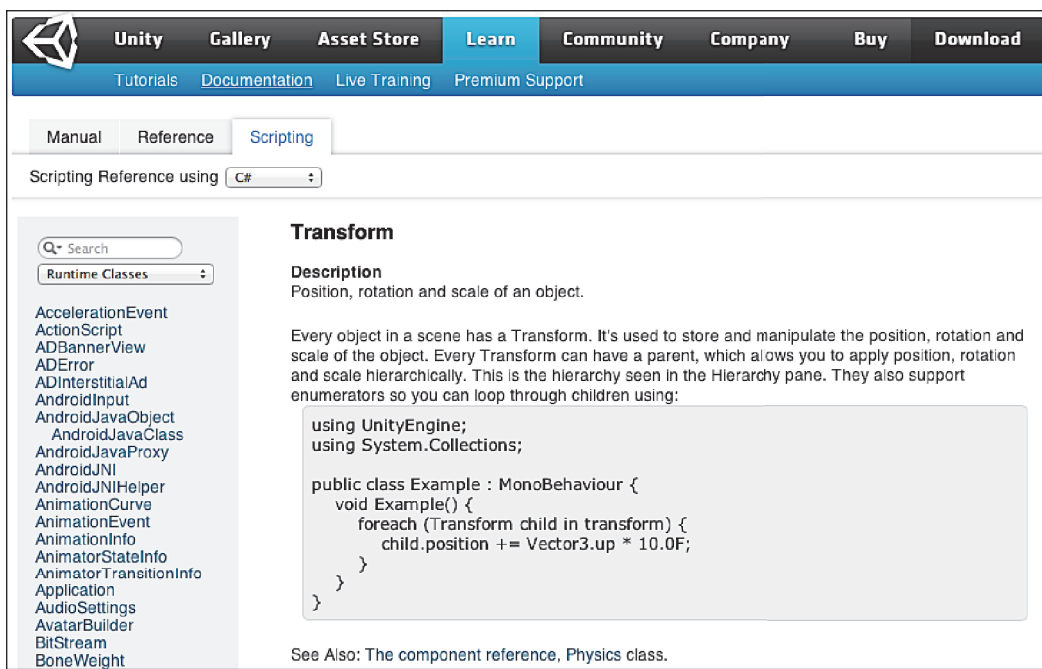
Unity Gallery Asset Store Learn Community Company Buy Download

Tutorials Documentation Live Training Premium Support

Manual Reference Scripting

Scripting Reference using C#

Search
Runtime Classes

AccelerationEvent
ActionScript
ADBannerView
ADError
ADInterstitialAd
AndroidInput
AndroidJavaObject
AndroidJavaClass
AndroidJavaProxy
AndroidJNI
AndroidJNIHelper
AnimationCurve
AnimationEvent
AnimationInfo
AnimatorStateInfo
AnimatorTransitionInfo
Application
AudioSettings
AvatarBuilder
BitStream
BoneWeight

Transform

Description
Position, rotation and scale of an object.

Every object in a scene has a Transform. It's used to store and manipulate the position, rotation and scale of the object. Every Transform can have a parent, which alows you to apply position, rotation and scale hierarchically. This is the hierarchy seen in the Hierarchy pane. They also support enumerators so you can loop through children using:

using UnityEngine;
using System.Collections;

public class Example : MonoBehaviour {
void Example() {
foreach (Transform child in transform) {
child.position += Vector3.up * 10.0F;
}
}
}

See Also: The component reference, Physics class.